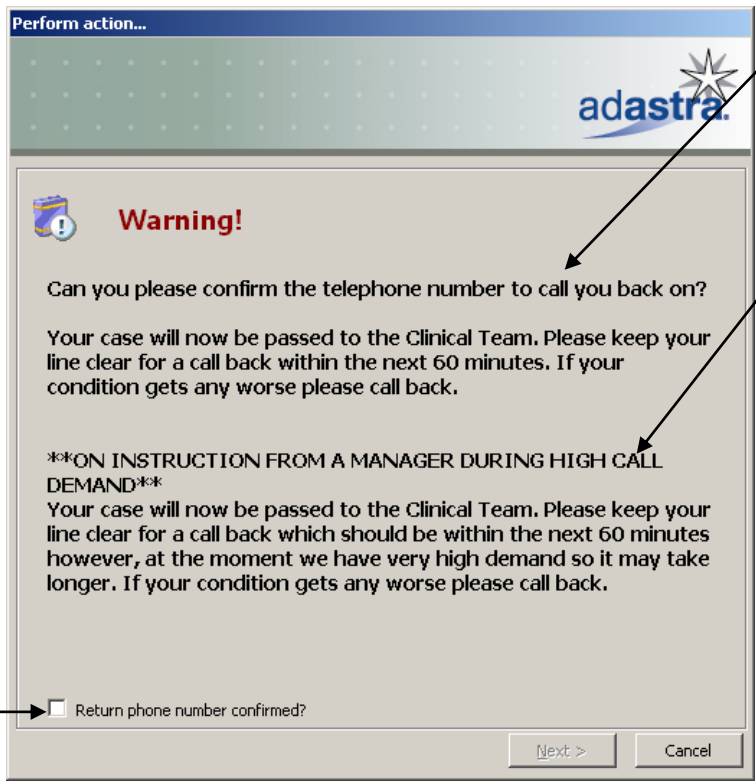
Perform action...

adastra.

Warning!

Can you please confirm the telephone number to call you back on?

Your case will now be passed to the Clinical Team. Please keep your line clear for a call back within the next 60 minutes. If your condition gets any worse please call back.

**ON INSTRUCTION FROM A MANAGER DURING HIGH CALL DEMAND**
Your case will now be passed to the Clinical Team. Please keep your line clear for a call back which should be within the next 60 minutes however, at the moment we have very high demand so it may take longer. If your condition gets any worse please call back.

Return phone number confirmed?

Next >

Cancel